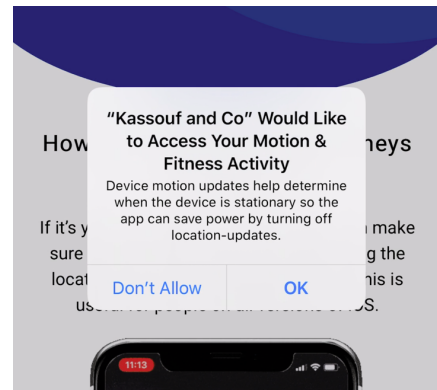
"Kassouf and Co" Would Like to Access Your Motion & Fitness Activity

Device motion updates help determine when the device is stationary so the app can save power by turning off location-updates.

Don't Allow

OK

How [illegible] neys

If it's y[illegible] make sure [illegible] g the locat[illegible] his is us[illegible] S.

11:13